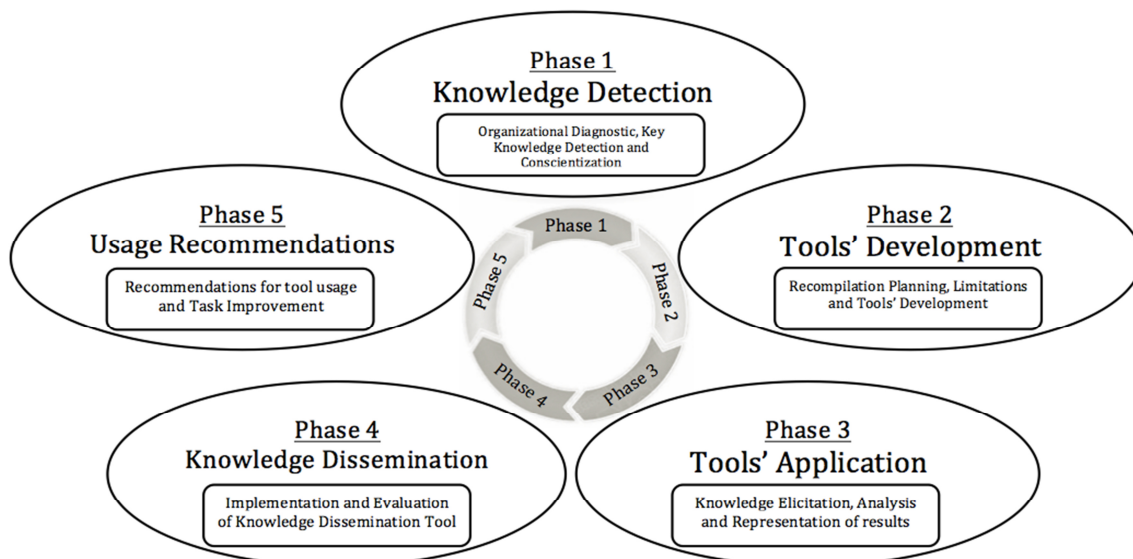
Phase 1
Knowledge Detection
Organizational Diagnostic, Key Knowledge Detection and Conscientization

Phase 5
Usage Recommendations
Recommendations for tool usage and Task Improvement

Phase 1
Phase 2
Phase 3
Phase 4
Phase 5

Phase 2
Tools' Development
Recompilation Planning, Limitations and Tools' Development

Phase 4
Knowledge Dissemination
Implementation and Evaluation of Knowledge Dissemination Tool

Phase 3
Tools' Application
Knowledge Elicitation, Analysis and Representation of results